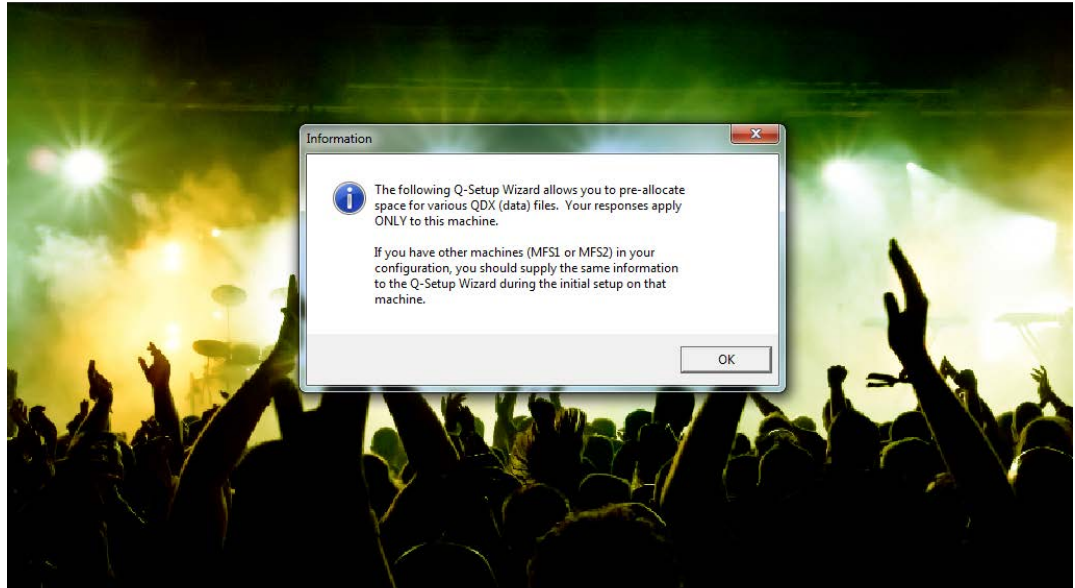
Information

The following Q-Setup Wizard allows you to pre-allocate space for various QDX (data) files. Your responses apply ONLY to this machine.

If you have other machines (MFS1 or MFS2) in your configuration, you should supply the same information to the Q-Setup Wizard during the initial setup on that machine.

OK